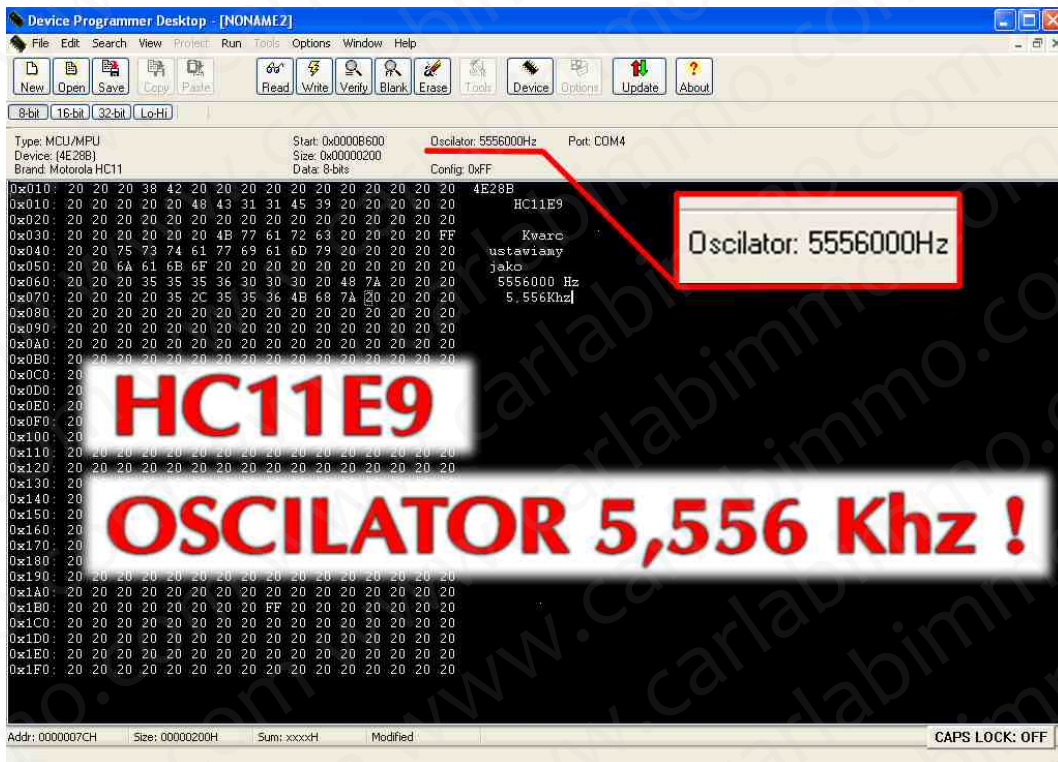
Device Programmer Desktop - [NONAME2]

File Edit Search View Project Run Tools Options Window Help

New Open Save Copy Paste Read Write Verify Blank Erase Tools Device Options Update About

8-bit 16-bit 32-bit Lo-Hi

Type: MCU/MPU
Device: (4E28B)
Brand: Motorola HC11

Start: 0x0000B600
Size: 0x00000200
Data: 8-bits

Oscilator: 5556000Hz
Config: 0xFF

Port: COM4

0x010: 20 20 20 38 42 20 20 20 20 20 20 20 20 20 20 20 4E28B
0x010: 20 20 20 20 20 48 43 31 31 45 39 20 20 20 20 20 HC11E9
0x020: 20 20 20 20 20 20 20 20 20 20 20 20 20 20 20 20
0x030: 20 20 20 20 20 20 4B 77 61 72 63 20 20 20 20 FF Kwarc
0x040: 20 20 75 73 74 61 77 69 61 6D 79 20 20 20 20 20 ustawiamy
0x050: 20 20 6A 61 6B 6F 20 20 20 20 20 20 20 20 20 20 jako
0x060: 20 20 20 35 35 35 36 30 30 30 20 48 7A 20 20 20 5556000 Hz
0x070: 20 20 20 20 35 2C 35 35 36 4B 68 7A 20 20 20 20 5,556Khz
0x080: 20 20 20 20 20 20 20 20 20 20 20 20 20 20 20 20
0x090: 20 20 20 20 20 20 20 20 20 20 20 20 20 20 20 20
0x0A0: 20 20 20 20 20 20 20 20 20 20 20 20 20 20 20 20
0x0B0: 20 20 20 20 20 20 20 20 20 20 20 20 20 20 20 20
0x0C0: 20
0x0D0: 20
0x0E0: 20
0x0F0: 20
0x100: 20
0x110: 20 20 20 20 20 20 20 20 20 20 20 20 20 20 20 20
0x120: 20 20 20 20 20 20 20 20 20 20 20 20 20 20 20 20
0x130: 20
0x140: 20
0x150: 20
0x160: 20
0x170: 20
0x180: 20
0x190: 20 20 20 20 20 20 20 20 20 20 20 20 20 20 20 20
0x1A0: 20 20 20 20 20 20 20 20 20 20 20 20 20 20 20 20
0x1B0: 20 20 20 20 20 20 20 FF 20 20 20 20 20 20 20 20
0x1C0: 20 20 20 20 20 20 20 20 20 20 20 20 20 20 20 20
0x1D0: 20 20 20 20 20 20 20 20 20 20 20 20 20 20 20 20
0x1E0: 20 20 20 20 20 20 20 20 20 20 20 20 20 20 20 20
0x1F0: 20 20 20 20 20 20 20 20 20 20 20 20 20 20 20 20

Oscilator: 5556000Hz

HC11E9

OSCILATOR 5,556 Khz !

Addr: 0000007CH Size: 00000200H Sum: xxxxH Modified CAPS LOCK: OFF

www.carlabimmo.com